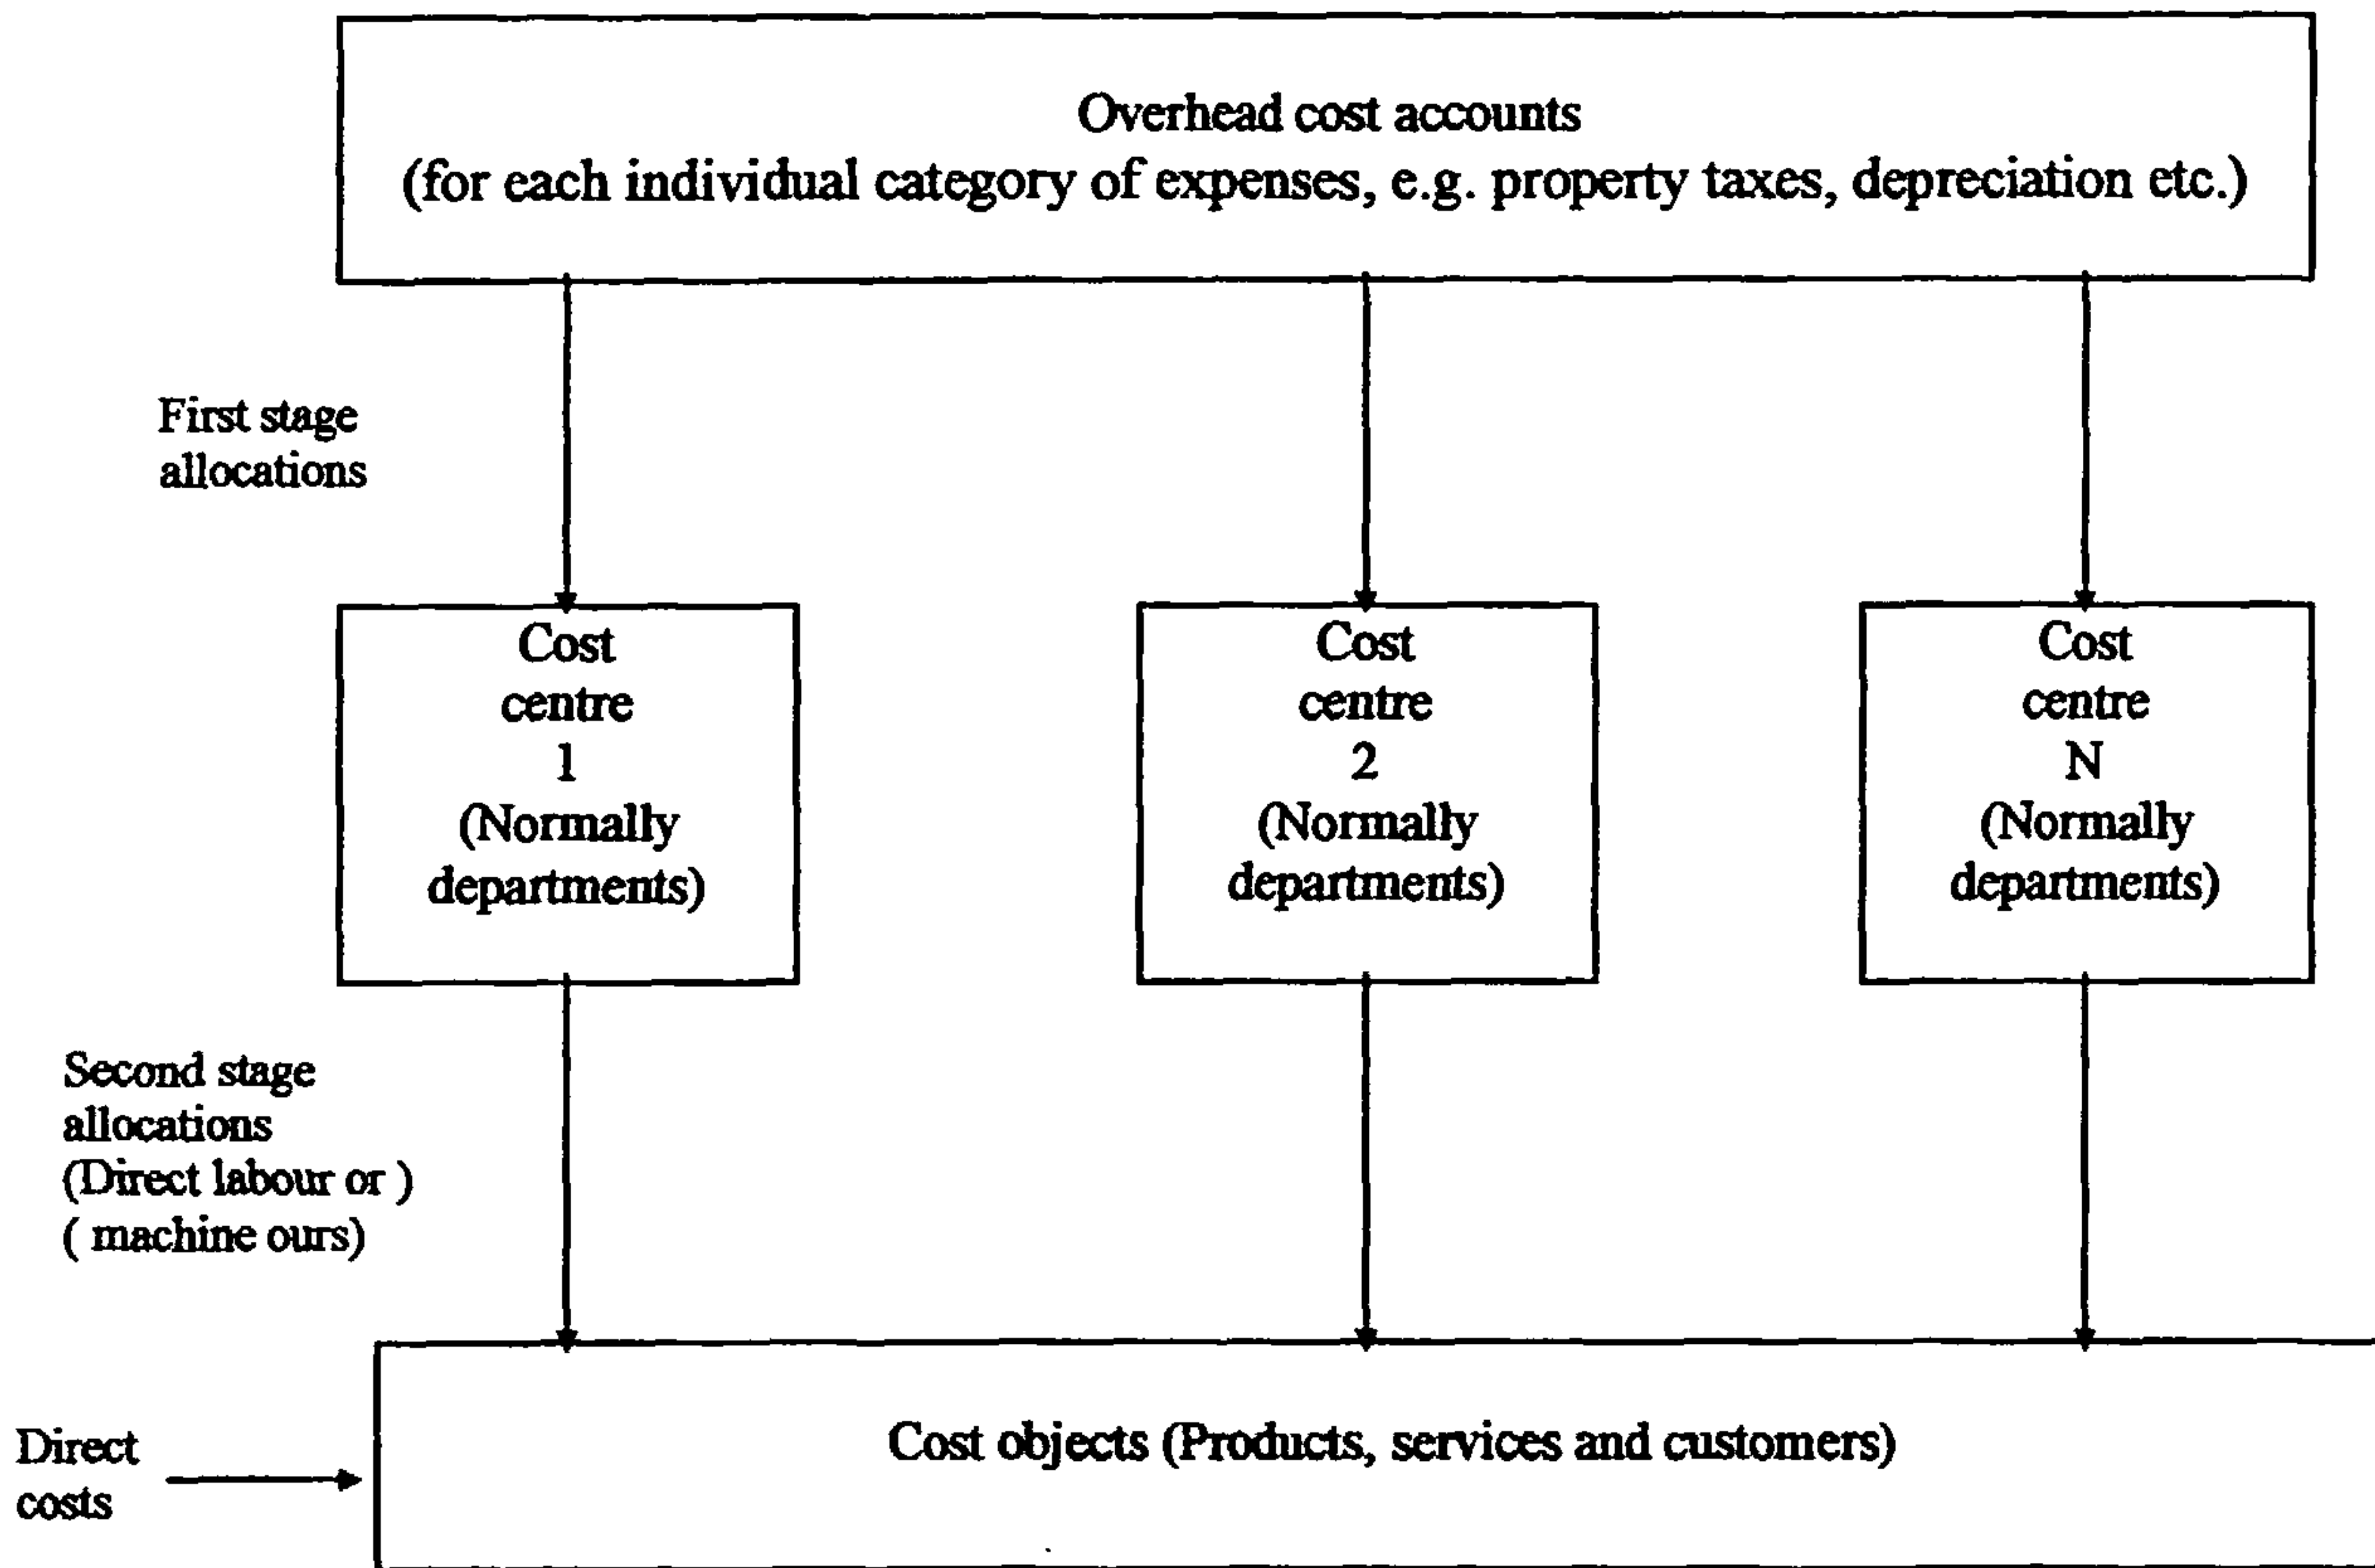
Overhead cost accounts
(for each individual category of expenses, e.g. property taxes, depreciation etc.)

First stage allocations

Cost centre 1 (Normally departments)

Cost centre 2 (Normally departments)

Cost centre N (Normally departments)

Second stage allocations (Direct labour or ) ( machine ours)

Direct costs

Cost objects (Products, services and customers)